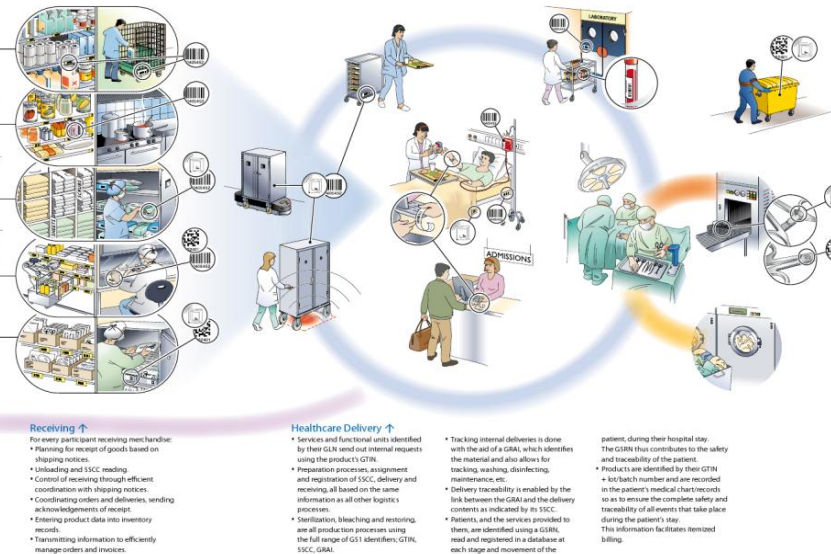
LABORATORY

ADMISSIONS

Receiving ↑
For every participant receiving merchandise:
• Planning for receipt of goods based on shipping notices.
• Unloading and SSCC reading.
• Control of receiving through efficient coordination with shipping notices.
• Coordinating orders and deliveries, sending acknowledgements of receipt.
• Entering product data into inventory records.
• Transmitting information to efficiently manage orders and invoices.

Healthcare Delivery ↑
• Services and functional units identified by their GLN send out internal requests using the product's GTIN.
• Preparation processes, assignment and registration of SSCC, delivery and receiving, all based on the same information as all other logistics processes.
• Sterilization, bleaching and restoring, are all production processes using the full range of GS1 identifiers; GTIN, SSCC, GRAI.

• Tracking internal deliveries is done with the aid of a GRAI, which identifies the material and also allows for tracking, washing, disinfecting, maintenance, etc.
• Delivery traceability is enabled by the link between the GRAI and the delivery contents as indicated by its SSCC.
• Patients, and the services provided to them, are identified using a GSRN, read and registered in a database at each stage and movement of the

patient, during their hospital stay. The GSRN thus contributes to the safety and traceability of the patient.
• Products are identified by their GTIN + lot/batch number and are recorded in the patient's medical chart/records so as to ensure the complete safety and traceability of all events that take place during the patient's stay. This information facilitates itemized billing.